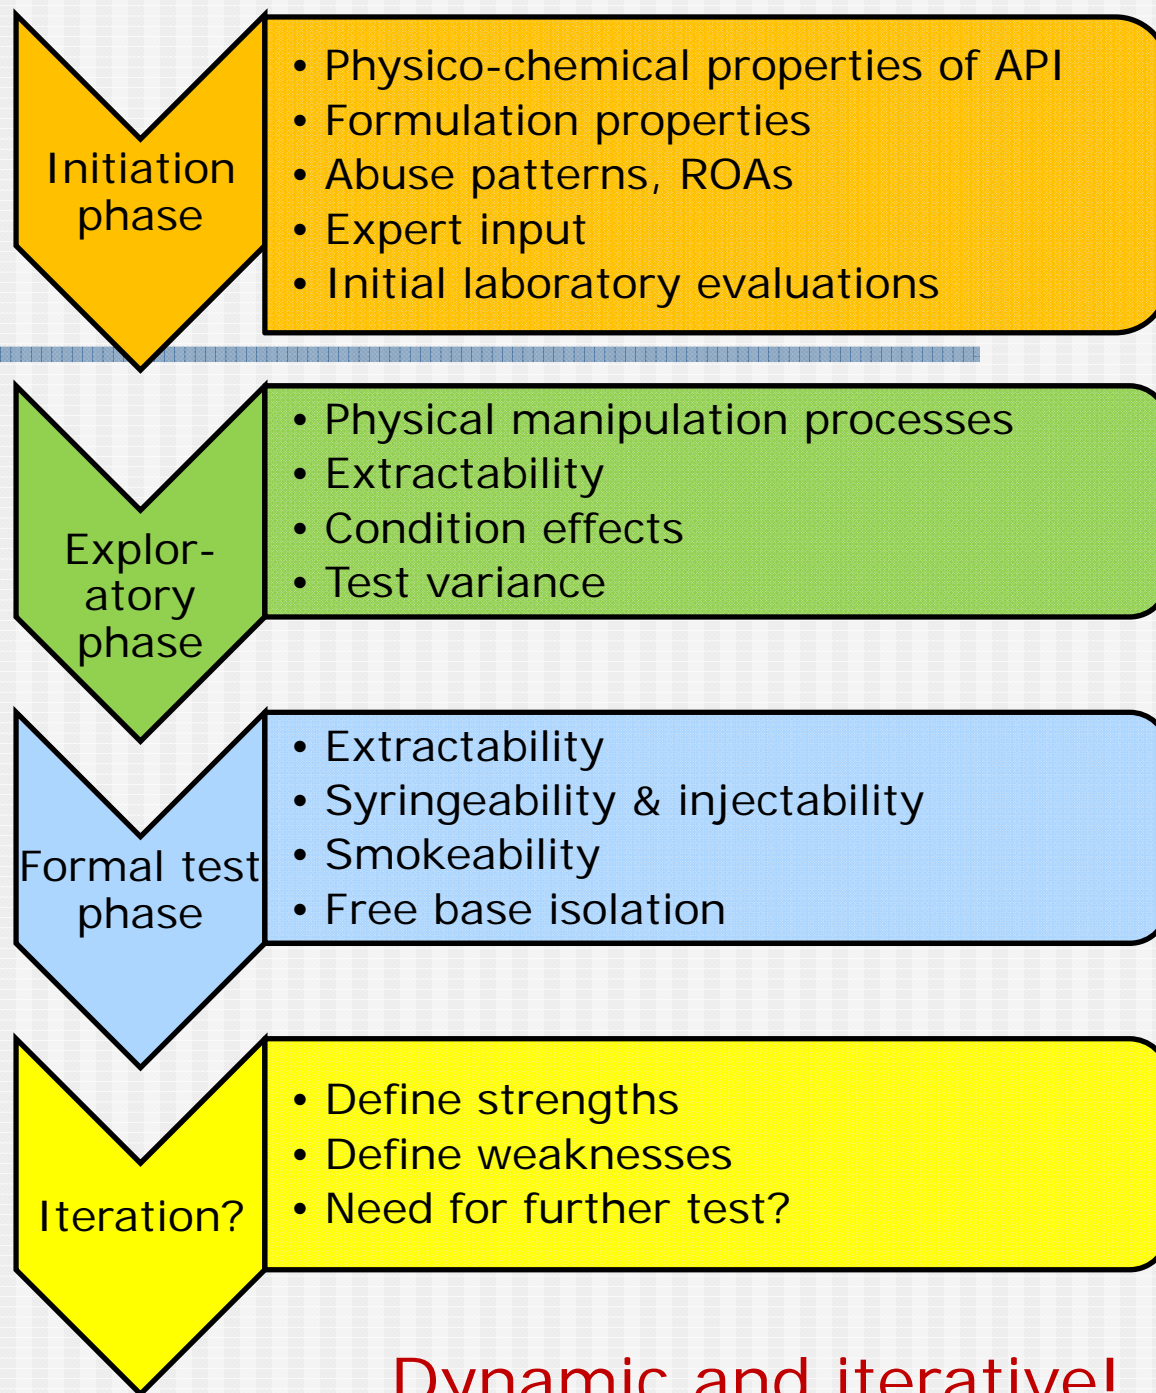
Initiation phase

• Physico-chemical properties of API
• Formulation properties
• Abuse patterns, ROAs
• Expert input
• Initial laboratory evaluations

Exploratory phase

• Physical manipulation processes
• Extractability
• Condition effects
• Test variance

Formal test phase

• Extractability
• Syringeability & injectability
• Smokeability
• Free base isolation

Iteration?

• Define strengths
• Define weaknesses
• Need for further test?

Dynamic and iterative!